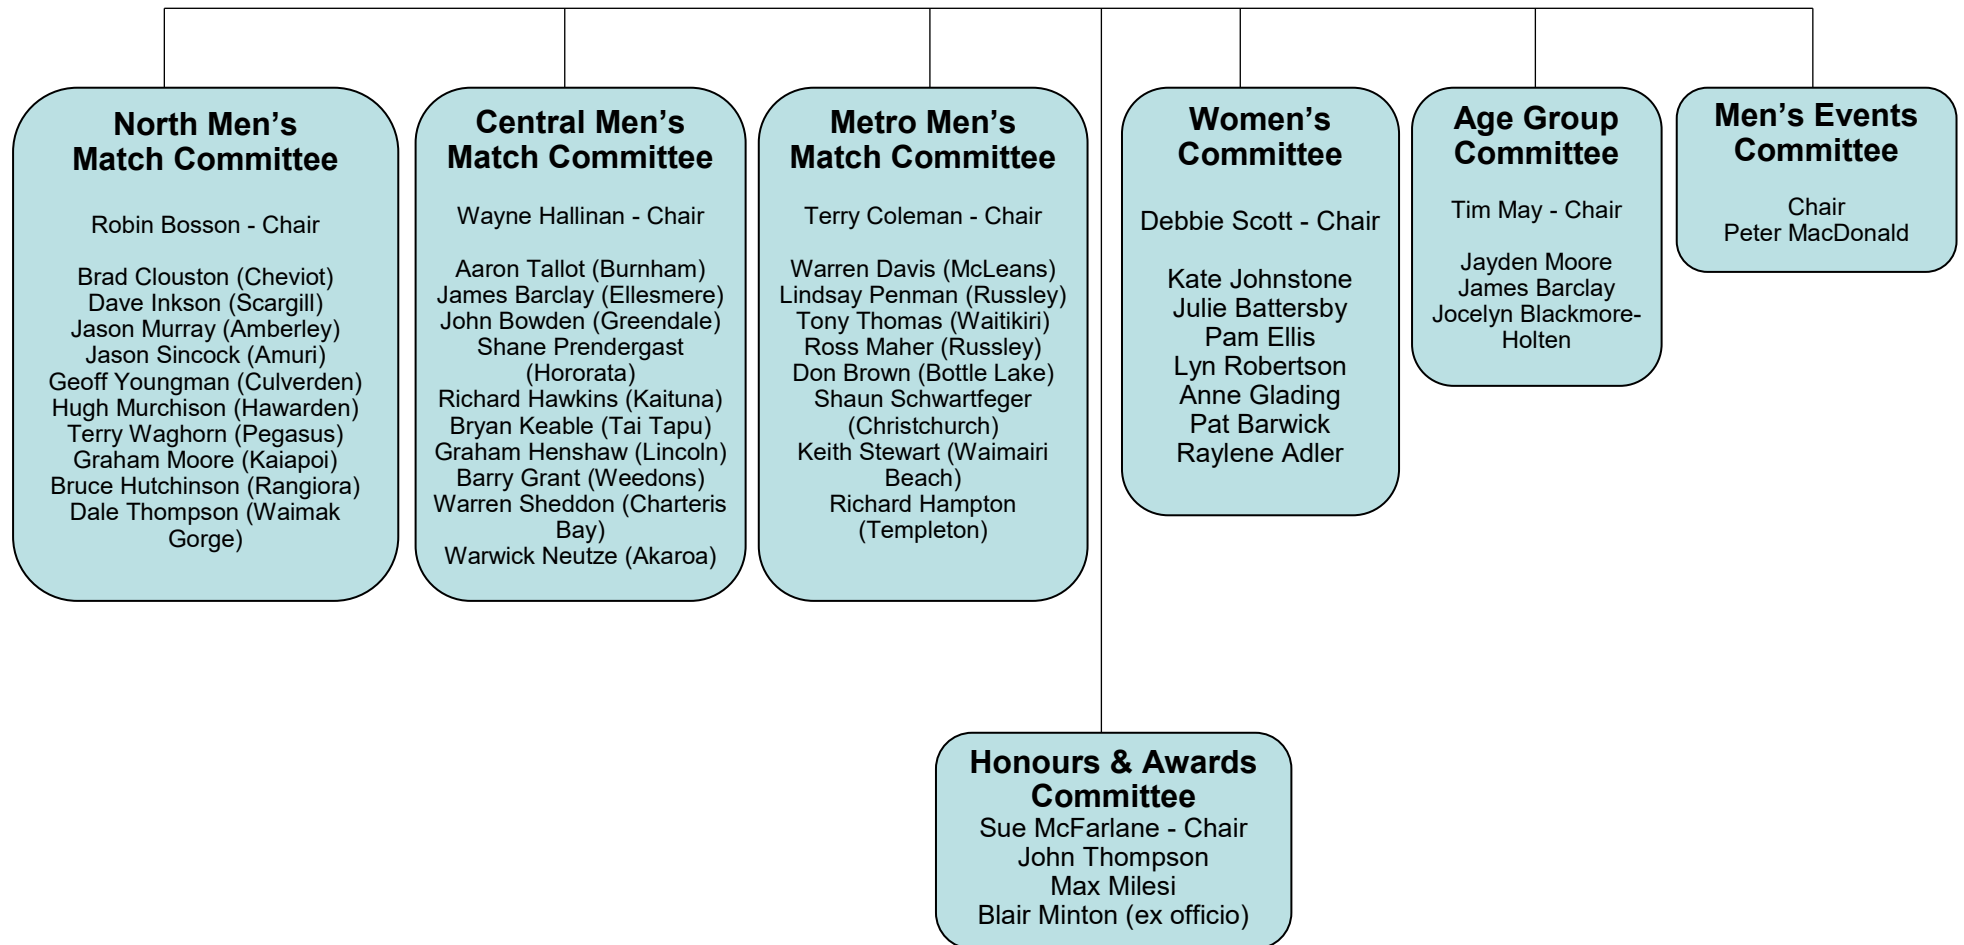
North Men's Match Committee

Robin Bosson - Chair

Brad Clouston (Cheviot)
Dave Inkson (Scargill)
Jason Murray (Amberley)
Jason Sincock (Amuri)
Geoff Youngman (Culverden)
Hugh Murchison (Hawarden)
Terry Waghorn (Pegasus)
Graham Moore (Kaiapoi)
Bruce Hutchinson (Rangiora)
Dale Thompson (Waimak Gorge)

Central Men's Match Committee

Wayne Hallinan - Chair

Aaron Tallot (Burnham)
James Barclay (Ellesmere)
John Bowden (Greendale)
Shane Prendergast (Hororata)
Richard Hawkins (Kaituna)
Bryan Keable (Tai Tapu)
Graham Henshaw (Lincoln)
Barry Grant (Weedons)
Warren Sheddon (Charteris Bay)
Warwick Neutze (Akaroa)

Metro Men's Match Committee

Terry Coleman - Chair

Warren Davis (McLeans)
Lindsay Penman (Russley)
Tony Thomas (Waitikiri)
Ross Maher (Russley)
Don Brown (Bottle Lake)
Shaun Schwartfeger (Christchurch)
Keith Stewart (Waimairi Beach)
Richard Hampton (Templeton)

Women's Committee

Debbie Scott - Chair

Kate Johnstone
Julie Battersby
Pam Ellis
Lyn Robertson
Anne Glading
Pat Barwick
Raylene Adler

Age Group Committee

Tim May - Chair

Jayden Moore
James Barclay
Jocelyn Blackmore-Holten

Men's Events Committee

Chair
Peter MacDonald

Honours & Awards Committee
Sue McFarlane - Chair
John Thompson
Max Milesi
Blair Minton (ex officio)